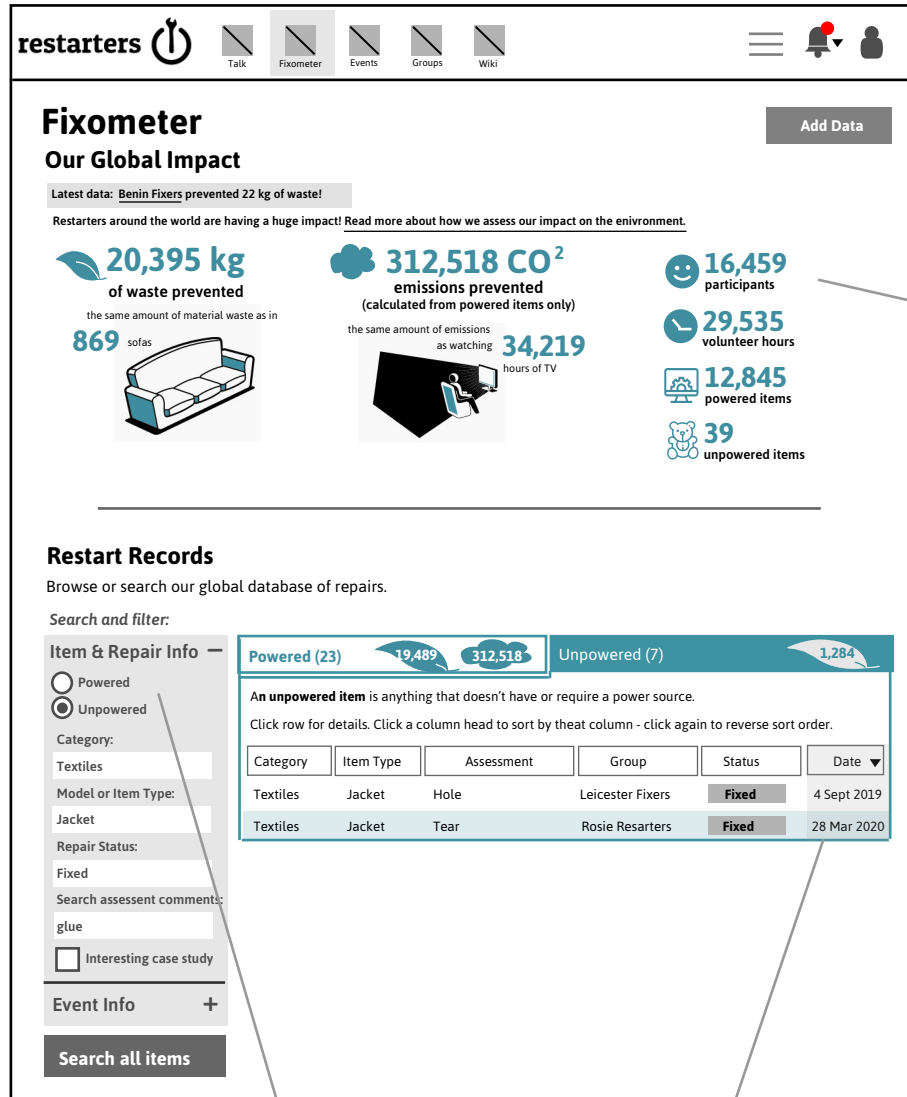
restarters

Talk Fixometer Events Groups Wiki

Fixometer

Add Data

Our Global Impact

Latest data: Benin Fixers prevented 22 kg of waste!

Restarters around the world are having a huge impact! Read more about how we assess our impact on the enivronment.

20,395 kg
of waste prevented
the same amount of material waste as in
869 sofas

312,518 $CO^2$
emissions prevented
(calculated from powered items only)
the same amount of emissions as watching
34,219 hours of TV

16,459 participants
29,535 volunteer hours
12,845 powered items
39 unpowered items

Restart Records

Browse or search our global database of repairs.

Search and filter:

Item & Repair Info −
Powered
Unpowered
Category:
Textiles
Model or Item Type:
Jacket
Repair Status:
Fixed
Search assessent comments:
glue
Interesting case study

Event Info +

Search all items

Powered (23) 19,489 312,518
Unpowered (7) 1,284

An unpowered item is anything that doesn't have or require a power source.

Click row for details. Click a column head to sort by theat column - click again to reverse sort order.

| Category | Item Type | Assessment | Group | Status | Date |
|---|---|---|---|---|---|
| Textiles | Jacket | Hole | Leicester Fixers | Fixed | 4 Sept 2019 |
| Textiles | Jacket | Tear | Rosie Resarters | Fixed | 28 Mar 2020 |